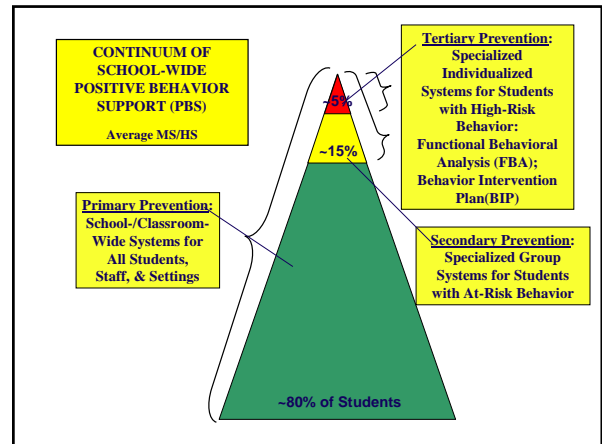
CONTINUUM OF SCHOOL-WIDE POSITIVE BEHAVIOR SUPPORT (PBS)

Average MS/HS

Tertiary Prevention: Specialized Individualized Systems for Students with High-Risk Behavior: Functional Behavioral Analysis (FBA); Behavior Intervention Plan(BIP)

~5%

~15%

Primary Prevention: School-/Classroom-Wide Systems for All Students, Staff, & Settings

Secondary Prevention: Specialized Group Systems for Students with At-Risk Behavior

~80% of Students